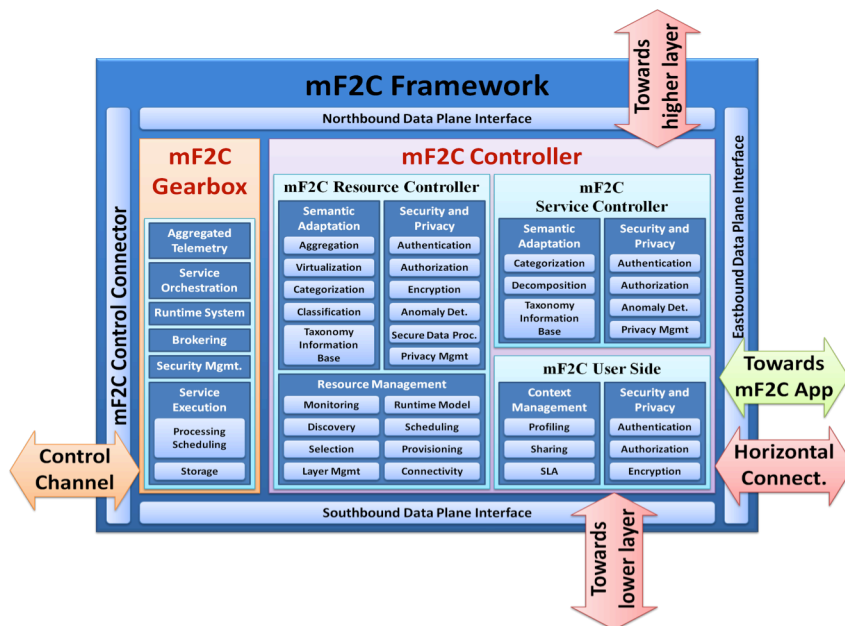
mF2C Framework

Towards higher layer

Northbound Data Plane Interface

mF2C Control Connector

Eastbound Data Plane Interface

mF2C Gearbox

Aggregated Telemetry

Service Orchestration

Runtime System

Brokering

Security Mgmt.

Service Execution

Processing Scheduling

Storage

mF2C Controller

mF2C Resource Controller

Semantic Adaptation

Aggregation

Virtualization

Categorization

Classification

Taxonomy Information Base

Security and Privacy

Authentication

Authorization

Encryption

Anomaly Det.

Secure Data Proc.

Privacy Mgmt

Resource Management

Monitoring

Runtime Model

Discovery

Scheduling

Selection

Provisioning

Layer Mgmt

Connectivity

mF2C Service Controller

Semantic Adaptation

Categorization

Decomposition

Taxonomy Information Base

Security and Privacy

Authentication

Authorization

Anomaly Det.

Privacy Mgmt

mF2C User Side

Context Management

Profiling

Sharing

SLA

Security and Privacy

Authentication

Authorization

Encryption

Towards mF2C App

Horizontal Connect.

Control Channel

Southbound Data Plane Interface

Towards lower layer